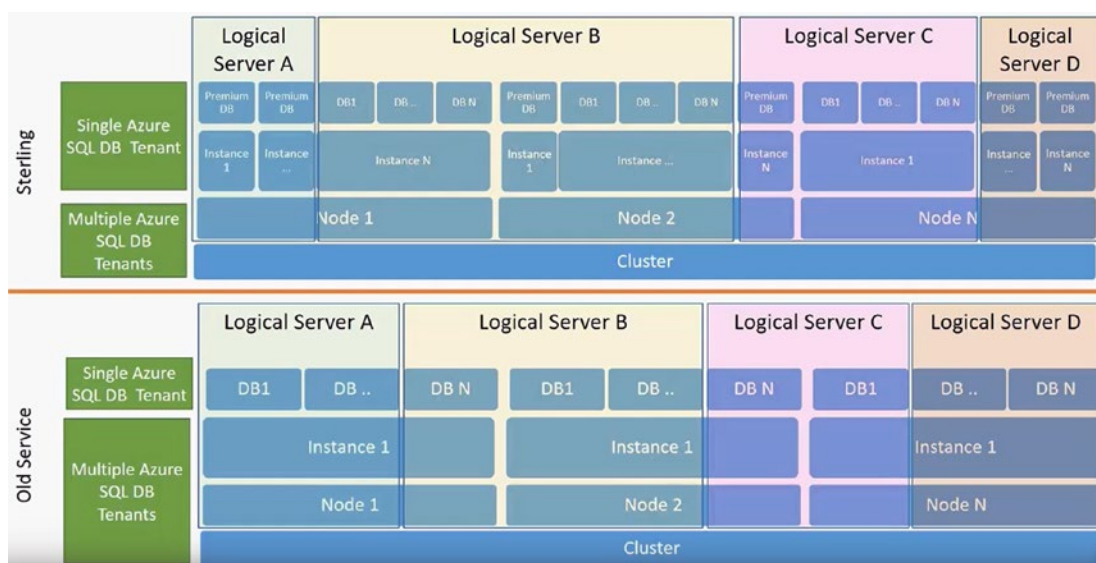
Sterling

Logical Server A

Logical Server B

Logical Server C

Logical Server D

Single Azure SQL DB Tenant

Premium DB

Premium DB

DB1

DB ..

DB N

Premium DB

DB1

DB ..

DB N

Premium DB

DB1

DB ..

DB N

Premium DB

Premium DB

Instance 1

Instance ...

Instance N

Instance 1

Instance ...

Instance N

Instance 1

Instance ...

Instance N

Multiple Azure SQL DB Tenants

Node 1

Node 2

Node N

Cluster

Old Service

Logical Server A

Logical Server B

Logical Server C

Logical Server D

Single Azure SQL DB Tenant

DB1

DB ..

DB N

DB1

DB ..

DB N

DB1

DB ..

DB N

Multiple Azure SQL DB Tenants

Instance 1

Instance 1

Instance 1

Node 1

Node 2

Node N

Cluster